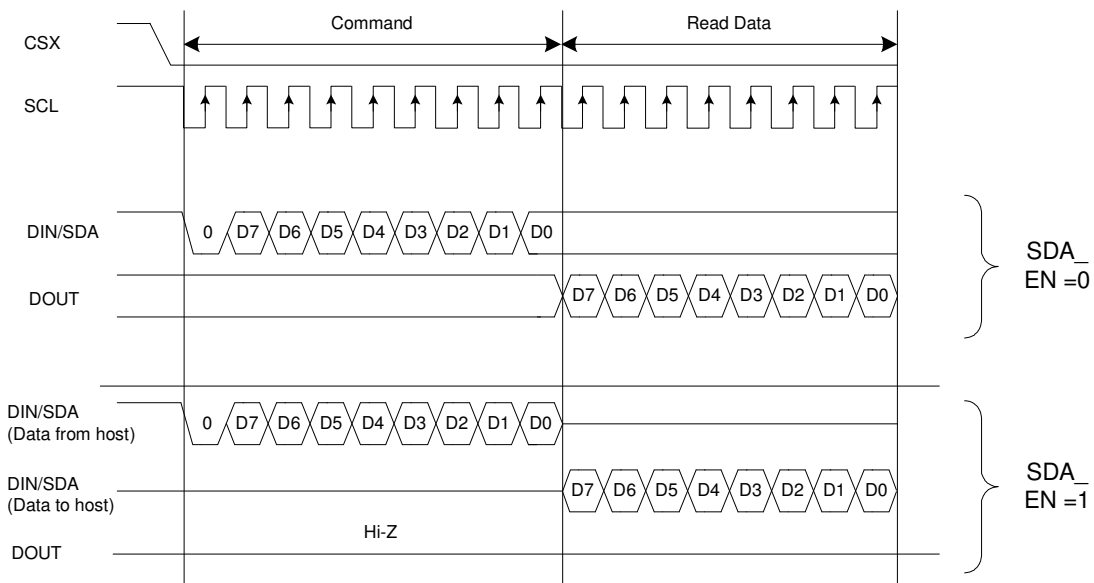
Command

Read Data

CSX

SCL

DIN/SDA

0 D7 D6 D5 D4 D3 D2 D1 D0

DOUT

D7 D6 D5 D4 D3 D2 D1 D0

SDA_ EN =0

DIN/SDA (Data from host)

0 D7 D6 D5 D4 D3 D2 D1 D0

DIN/SDA (Data to host)

D7 D6 D5 D4 D3 D2 D1 D0

Hi-Z

DOUT

SDA_ EN =1